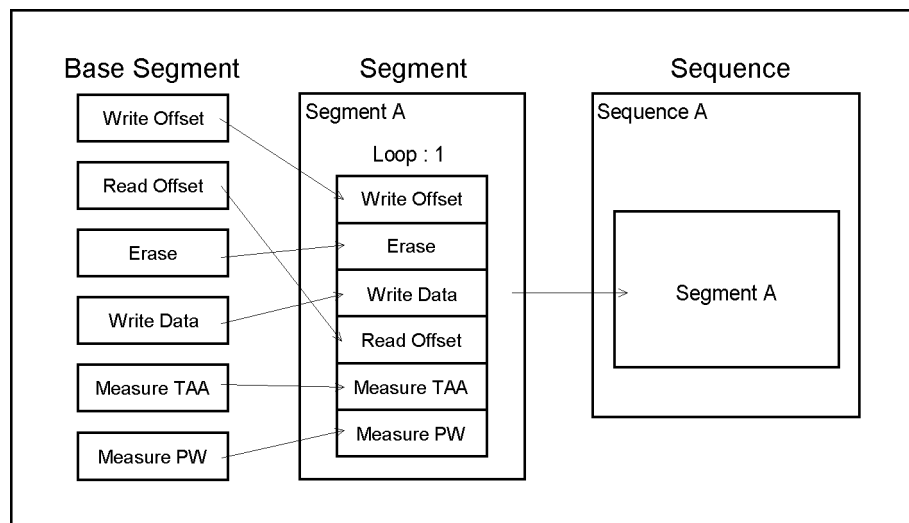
Base Segment

Write Offset

Read Offset

Erase

Write Data

Measure TAA

Measure PW

Segment

Segment A

Loop : 1

Write Offset

Erase

Write Data

Read Offset

Measure TAA

Measure PW

Sequence

Sequence A

Segment A